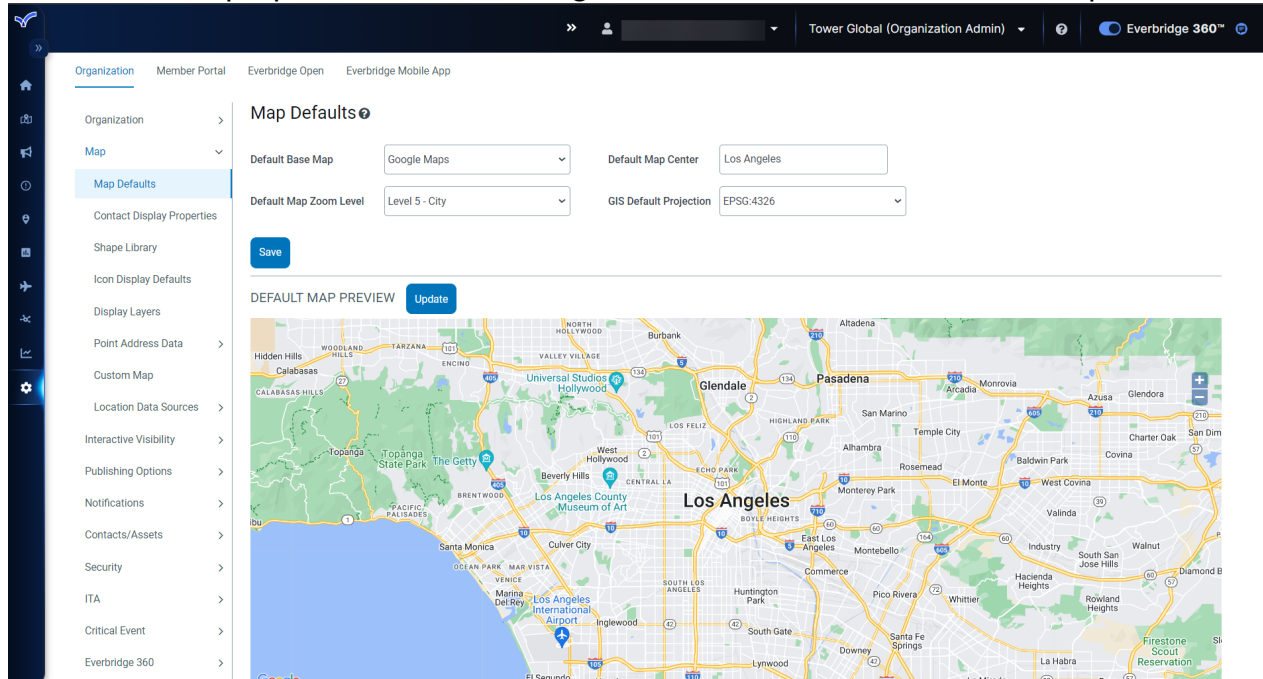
Tower Global (Organization Admin)

Everbridge 360™

Organization Member Portal Everbridge Open Everbridge Mobile App

Organization
Map
Map Defaults
Contact Display Properties
Shape Library
Icon Display Defaults
Display Layers
Point Address Data
Custom Map
Location Data Sources
Interactive Visibility
Publishing Options
Notifications
Contacts/Assets
Security
ITA
Critical Event
Everbridge 360

Map Defaults

Default Base Map Google Maps
Default Map Center Los Angeles
Default Map Zoom Level Level 5 - City
GIS Default Projection EPSG:4326

Save

DEFAULT MAP PREVIEW Update

Altadena
North Hollywood
Burbank
Hidden Hills
Woodland Hills
Tarzana
Valley Village
Encino
Calabasas
Calabasas Hills
Universal Studios Hollywood
Glendale
Pasadena
Monrovia
Arcadia
Azusa
Glendora
San Marino
Highland Park
Los Feliz
Temple City
Charter Oak
San Dim
Topanga
Topanga State Park
The Getty
West Hollywood
Alhambra
Baldwin Park
Covina
Rosemead
Beverly Hills
Echo Park
Central LA
El Monte
West Covina
Monterey Park
Brentwood
Los Angeles County Museum of Art
Los Angeles
Boyle Heights
Valinda
Pacific Palisades
Santa Monica
Culver City
East Los Angeles
Montebello
Industry
Walnut
South San Jose Hills
Ocean Park
Mar Vista
Venice
Commerce
Hacienda Heights
Diamond B
Marina Del Rey
South Los Angeles
Los Angeles International Airport
Huntington Park
Pico Rivera
Whittier
Rowland Heights
Inglewood
South Gate
Santa Fe Springs
Downey
Firestone Scout Reservation
Lynwood
La Habra
El Segundo